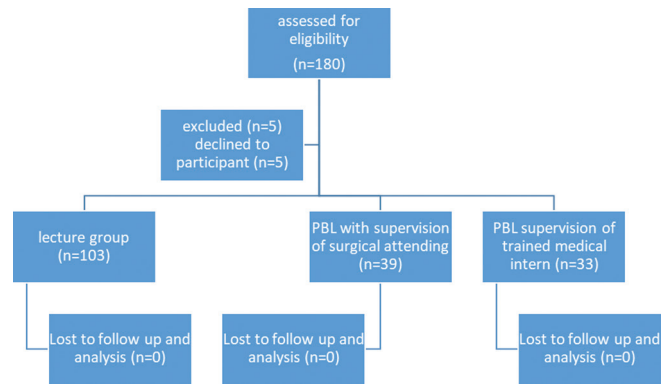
assessed for eligibility
(n=180)

excluded (n=5)
declined to participant (n=5)

lecture group
(n=103)

PBL with supervision of surgical attending
(n=39)

PBL supervision of trained medical intern (n=33)

Lost to follow up and analysis (n=0)

Lost to follow up and analysis (n=0)

Lost to follow up and analysis (n=0)